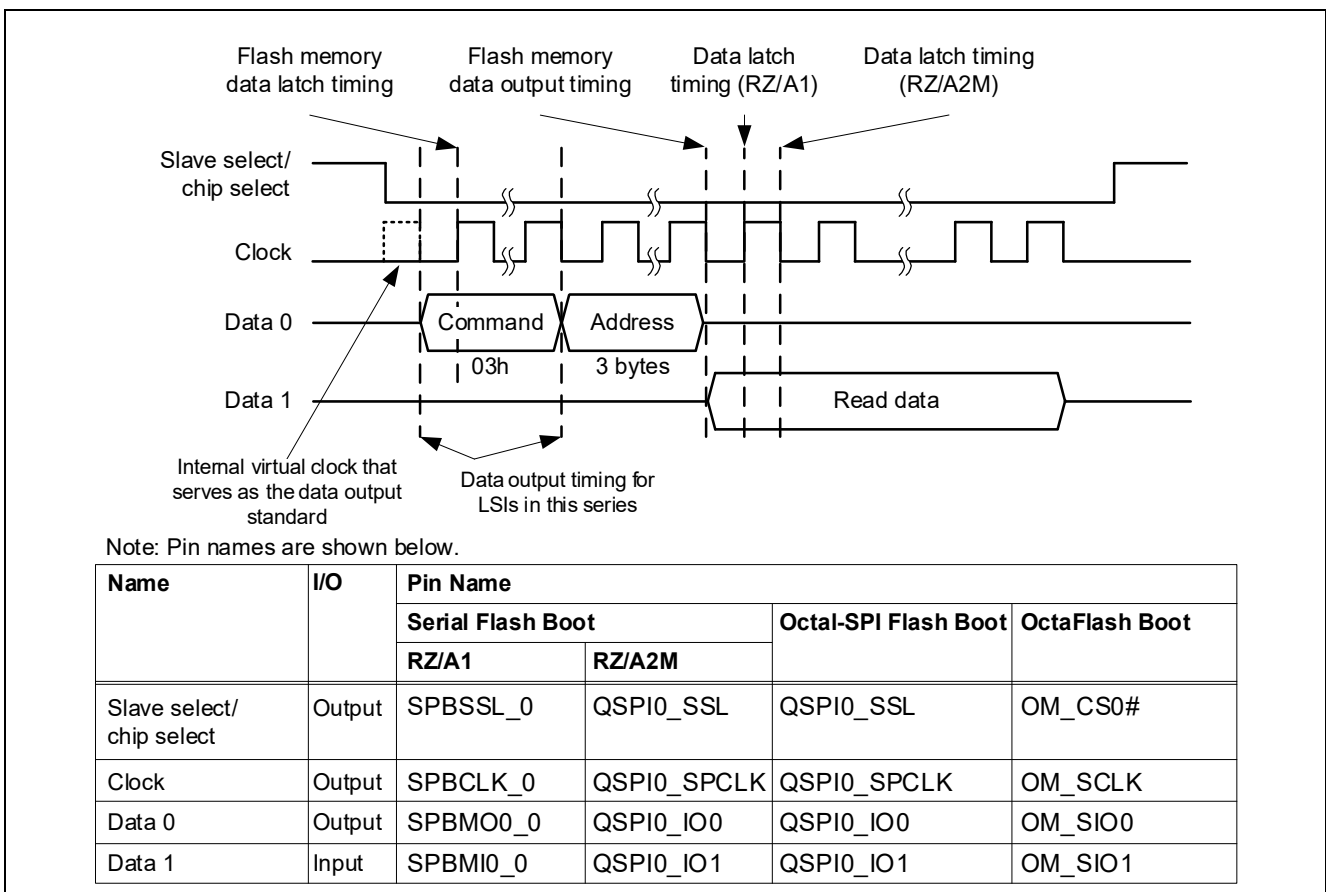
Flash memory data latch timing

Flash memory data output timing

Data latch timing (RZ/A1)

Data latch timing (RZ/A2M)

Slave select/ chip select

Clock

Data 0

Command

03h

Address

3 bytes

Data 1

Read data

Internal virtual clock that serves as the data output standard

Data output timing for LSIs in this series

Note: Pin names are shown below.

| Name | I/O | Pin Name | | | |
|---|---|---|---|---|---|
| | | Serial Flash Boot | | Octal-SPI Flash Boot | OctaFlash Boot |
| | | RZ/A1 | RZ/A2M | | |
| Slave select/ chip select | Output | SPBSSL_0 | QSPI0_SSL | QSPI0_SSL | OM_CS0# |
| Clock | Output | SPBCLK_0 | QSPI0_SPCLK | QSPI0_SPCLK | OM_SCLK |
| Data 0 | Output | SPBMO0_0 | QSPI0_IO0 | QSPI0_IO0 | OM_SIO0 |
| Data 1 | Input | SPBMI0_0 | QSPI0_IO1 | QSPI0_IO1 | OM_SIO1 |